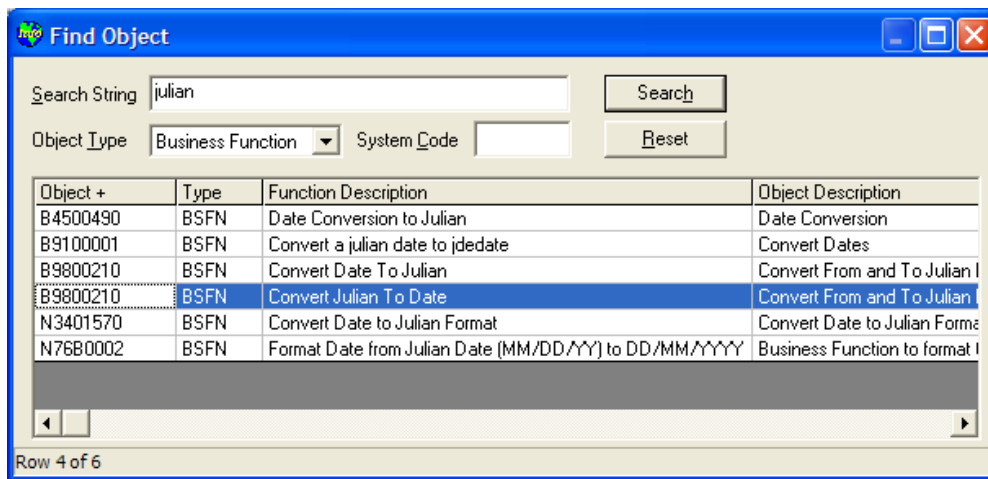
Find Object

Search String julian

Object Type Business Function System Code

Search

Reset

| Object + | Type | Function Description | Object Description |
|---|---|---|---|
| B4500490 | BSFN | Date Conversion to Julian | Date Conversion |
| B9100001 | BSFN | Convert a julian date to jdedate | Convert Dates |
| B9800210 | BSFN | Convert Date To Julian | Convert From and To Julian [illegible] |
| B9800210 | BSFN | Convert Julian To Date | Convert From and To Julian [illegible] |
| N3401570 | BSFN | Convert Date to Julian Format | Convert Date to Julian Forma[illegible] |
| N76B0002 | BSFN | Format Date from Julian Date (MM/DD/YY) to DD/MM/YYYY | Business Function to format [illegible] |

Row 4 of 6